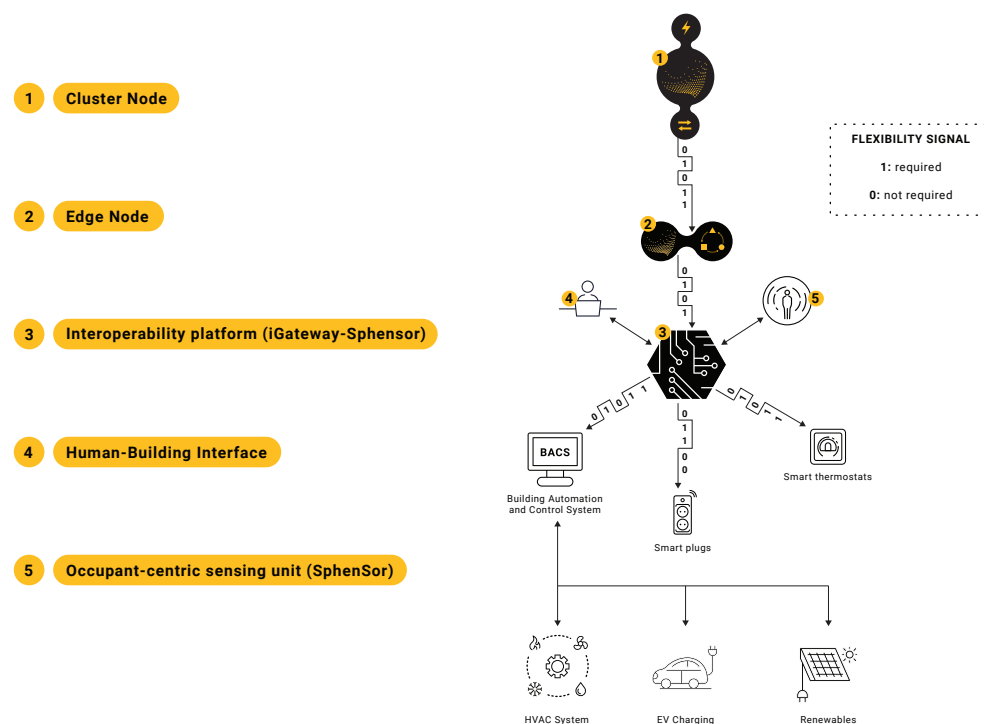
1 Cluster Node

2 Edge Node

3 Interoperability platform (iGateway-Sphensor)

4 Human-Building Interface

5 Occupant-centric sensing unit (SphenSor)

1

0
1
0
1
1

FLEXIBILITY SIGNAL

1: required

0: not required

2

0
1
0
1

4

5

3

0 1 0 1 1

0 1 0 1

0
1
1
0
0

BACS

Building Automation and Control System

Smart plugs

Smart thermostats

HVAC System

EV Charging

Renewables